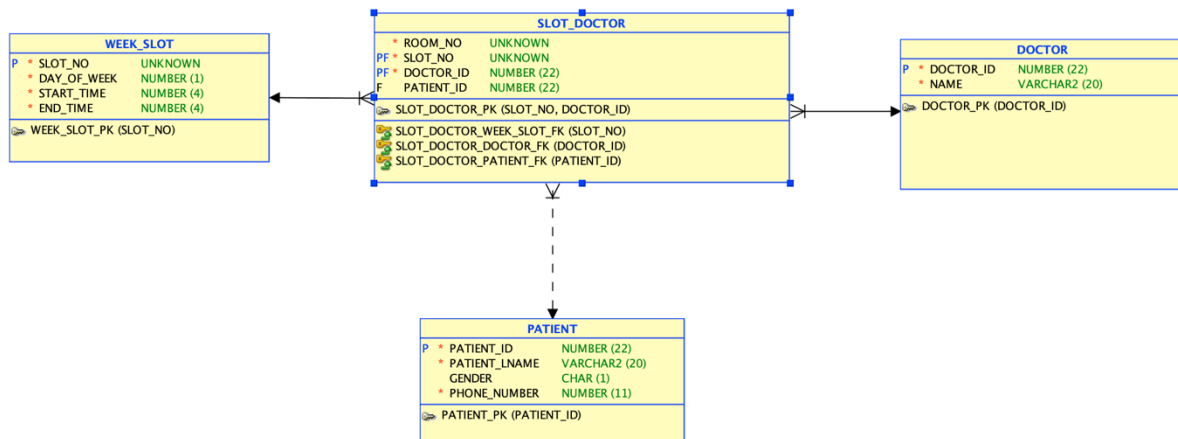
WEEK_SLOT

| | | | |
|---|---|---|---|
| P | * | SLOT_NO | UNKNOWN |
| | * | DAY_OF_WEEK | NUMBER (1) |
| | * | START_TIME | NUMBER (4) |
| | * | END_TIME | NUMBER (4) |

WEEK_SLOT_PK (SLOT_NO)

SLOT_DOCTOR

| | | | |
|---|---|---|---|
| | * | ROOM_NO | UNKNOWN |
| PF | * | SLOT_NO | UNKNOWN |
| PF | * | DOCTOR_ID | NUMBER (22) |
| F | | PATIENT_ID | NUMBER (22) |

SLOT_DOCTOR_PK (SLOT_NO, DOCTOR_ID)

SLOT_DOCTOR_WEEK_SLOT_FK (SLOT_NO)
SLOT_DOCTOR_DOCTOR_FK (DOCTOR_ID)
SLOT_DOCTOR_PATIENT_FK (PATIENT_ID)

DOCTOR

| | | | |
|---|---|---|---|
| P | * | DOCTOR_ID | NUMBER (22) |
| | * | NAME | VARCHAR2 (20) |

DOCTOR_PK (DOCTOR_ID)

PATIENT

| | | | |
|---|---|---|---|
| P | * | PATIENT_ID | NUMBER (22) |
| | * | PATIENT_LNAME | VARCHAR2 (20) |
| | | GENDER | CHAR (1) |
| | * | PHONE_NUMBER | NUMBER (11) |

PATIENT_PK (PATIENT_ID)